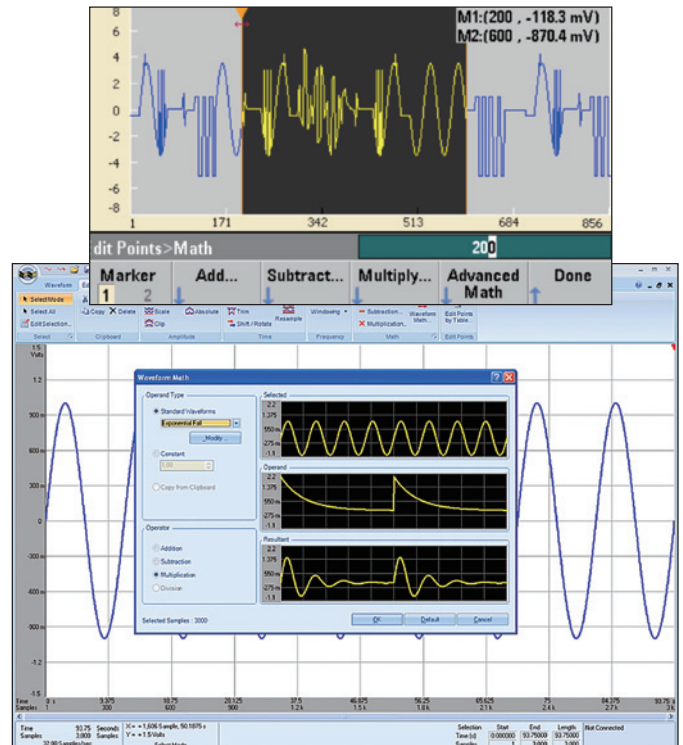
M1:(200 , -118.3 mV)
M2:(600 , -870.4 mV)

8
6
4
2
0
-2
-4
-6
-8
1
171
342
513
684
856

dit Points>Math
200

Marker
1 2
Add...
Subtract...
Multiply...
Advanced Math
Done

Waveform
Select Mode
Select All
Edit Selection...
Copy
Delete
Scale
Absolute
Clip
Trim
Shift / Rotate
Resample
Windowing
Subtraction...
Multiplication...
Waveform Math...
Edit Points by Table...
Select
Clipboard
Amplitude
Time
Frequency
Math
Edit Points

1.5 Volts
1.2
900 m
600 m
300 m
0
-300 m
-600 m
-900 m
-1.2
-1.5

Waveform Math
Operand Type
Standard Waveforms
Exponential Fall
Modify...
Constant
1.00
Copy from Clipboard
Operator
Addition
Subtraction
Multiplication
Division
Selected Samples : 3000
Selected
2.2
1.375
550 m
-275 m
-1.1
Operand
2.2
1.375
550 m
-275 m
-1.1
Resultant
2.2
1.375
550 m
-275 m
-1.1
OK
Default
Cancel

Time 0 s 9.375 18.75 28.125 37.5 46.875 56.25 65.625 75 84.375 93.75 s
Samples 1 300 600 900 1.2 k 1.5 k 1.8 k 2.1 k 2.4 k 2.7 k 3 k

Time 93.75 Seconds
Samples 3,000 Samples
32.00 Samples/sec
X = 1,606 Sample, 50.1875 s
Y = 1.5 Volts
Select Mode
Selection Start End Length
Time (s) 0.000000 93.75000 93.75000
Samples 1 3,000 3,000
Not Connected